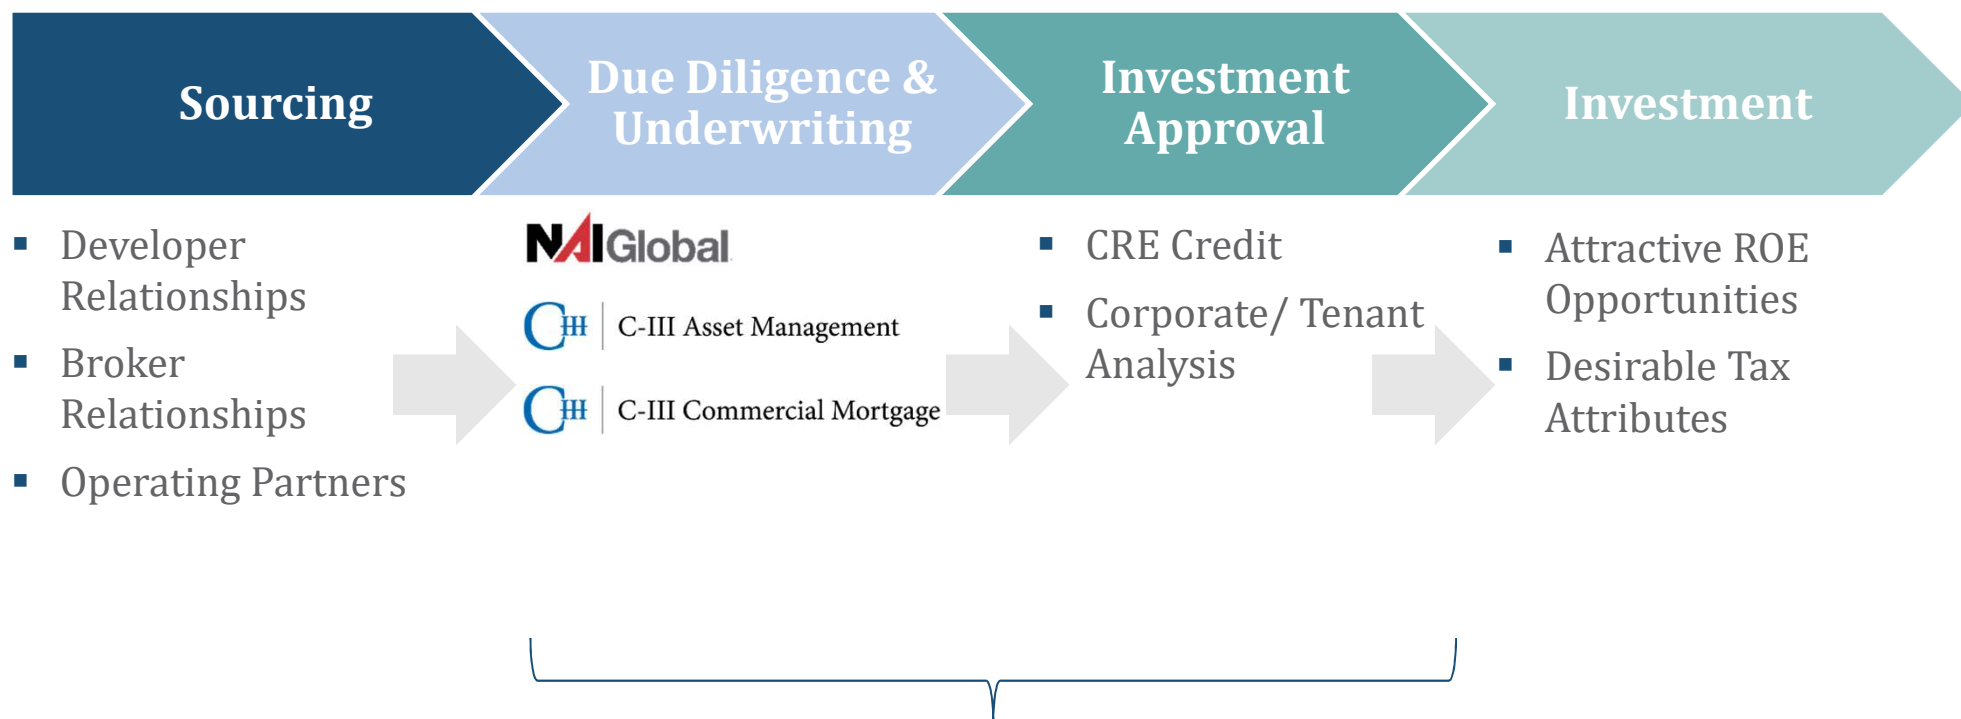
Sourcing

Due Diligence & Underwriting

Investment Approval

Investment

- Developer Relationships
- Broker Relationships
- Operating Partners

NAIGlobal

C-III Asset Management

C-III Commercial Mortgage

- CRE Credit
- Corporate/ Tenant Analysis

- Attractive ROE Opportunities
- Desirable Tax Attributes